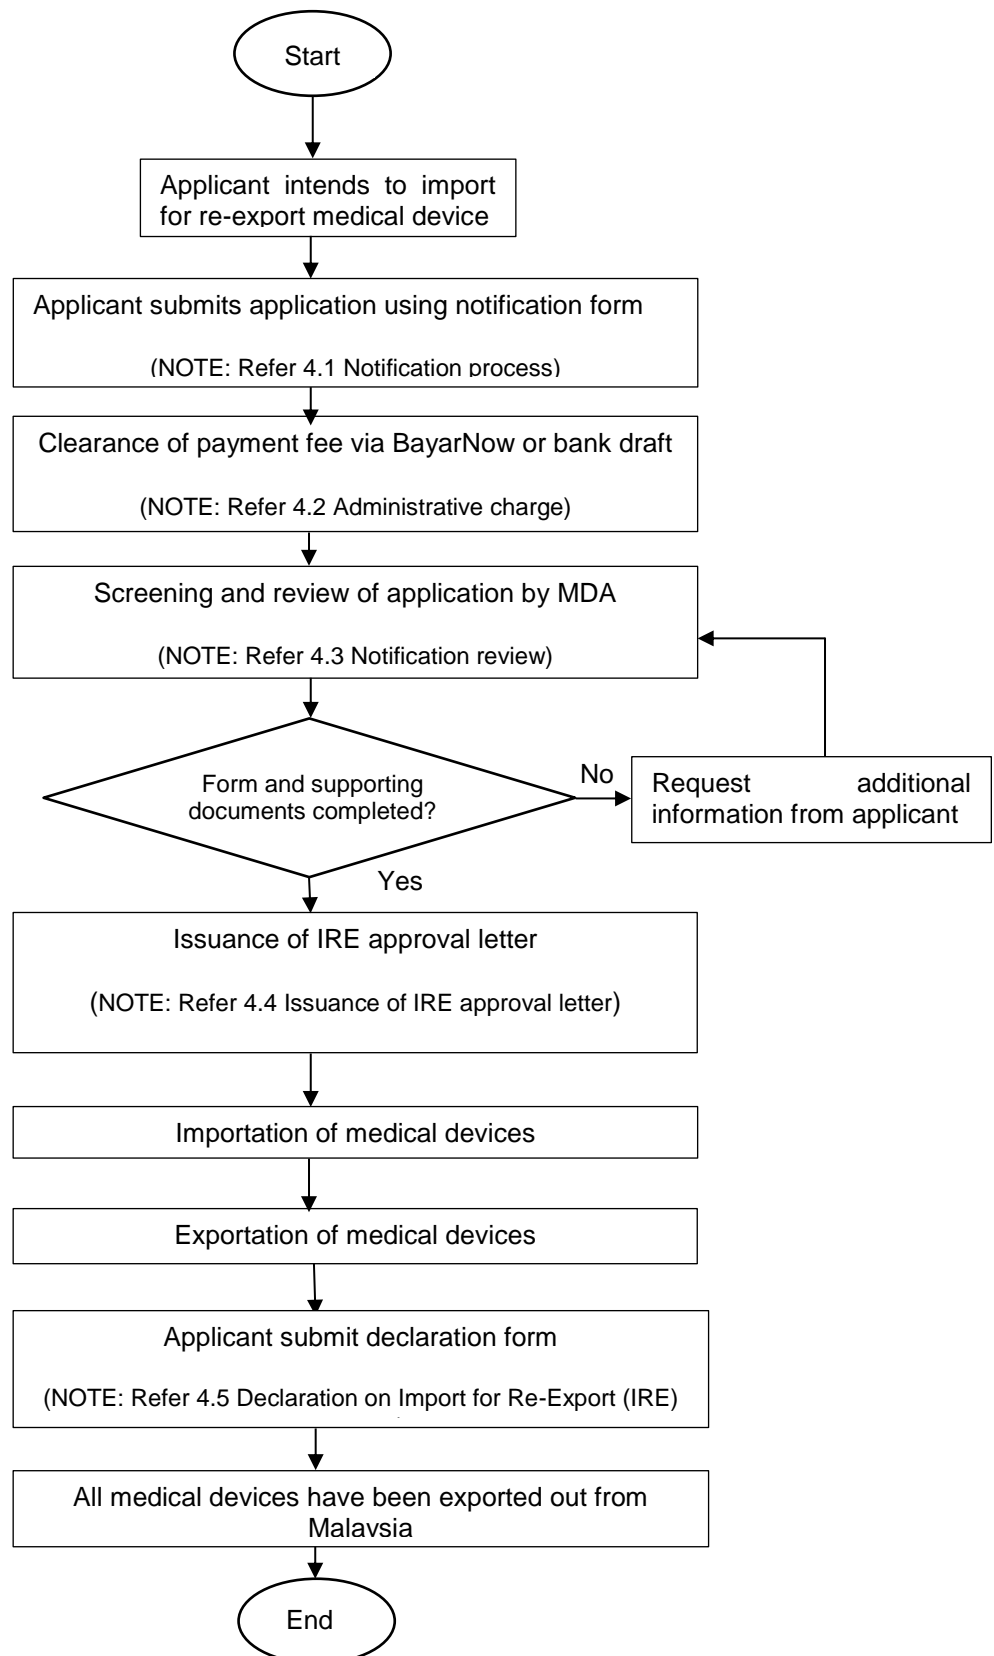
Start

Applicant intends to import for re-export medical device

Applicant submits application using notification form

(NOTE: Refer 4.1 Notification process)

Clearance of payment fee via BayarNow or bank draft

(NOTE: Refer 4.2 Administrative charge)

Screening and review of application by MDA

(NOTE: Refer 4.3 Notification review)

Form and supporting documents completed?

No

Request additional information from applicant

Yes

Issuance of IRE approval letter

(NOTE: Refer 4.4 Issuance of IRE approval letter)

Importation of medical devices

Exportation of medical devices

Applicant submit declaration form

(NOTE: Refer 4.5 Declaration on Import for Re-Export (IRE)

All medical devices have been exported out from Malaysia

End